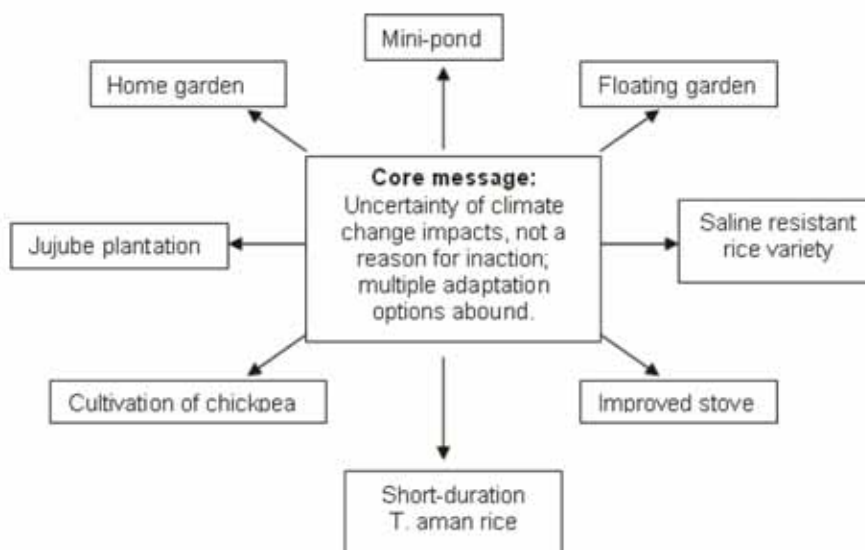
Mini-pond

Home garden

Floating garden

**Core message:**
Uncertainty of climate change impacts, not a reason for inaction; multiple adaptation options abound.

Jujube plantation

Saline resistant rice variety

Cultivation of chickpea

Improved stove

Short-duration T. aman rice